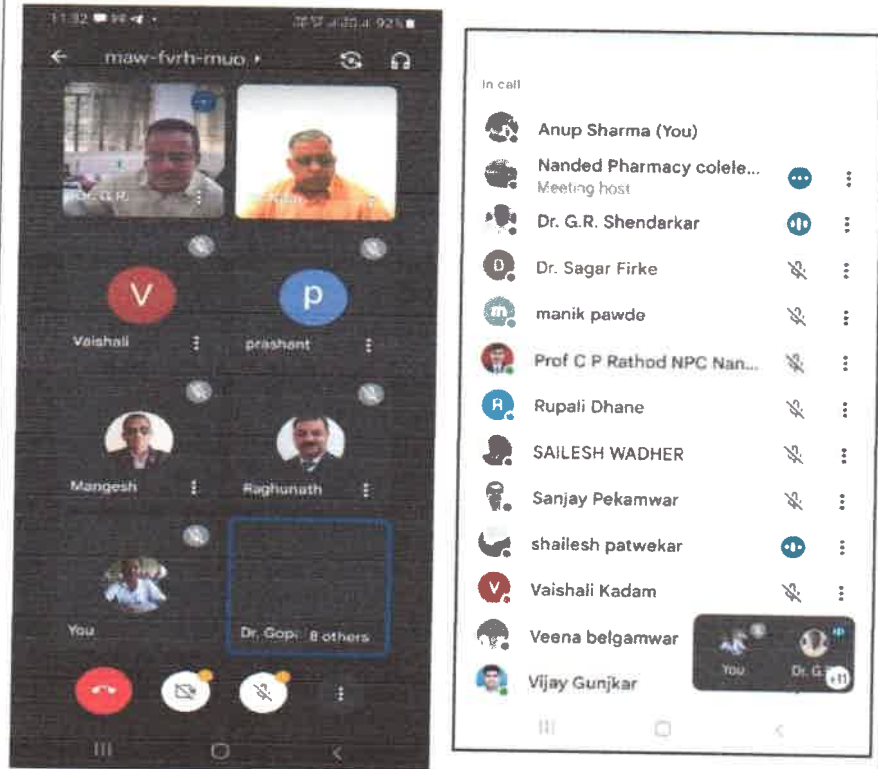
11:32 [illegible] 92%

maw-fvrh-muo

Dr. G.R.

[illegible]

V

Vaishali

p

prashant

Mangesh

Raghunath

You

Dr. Gopi 8 others

In call

Anup Sharma (You)

Nanded Pharmacy colele...
Meeting host

Dr. G.R. Shendarkar

D

Dr. Sagar Firke

manik pawde

Prof C P Rathod NPC Nan...

R

Rupali Dhane

SAILESH WADHER

Sanjay Pekamwar

shailesh patwekar

V

Vaishali Kadam

Veena belgamwar

Vijay Gunjkar

You

Dr. G.

+11